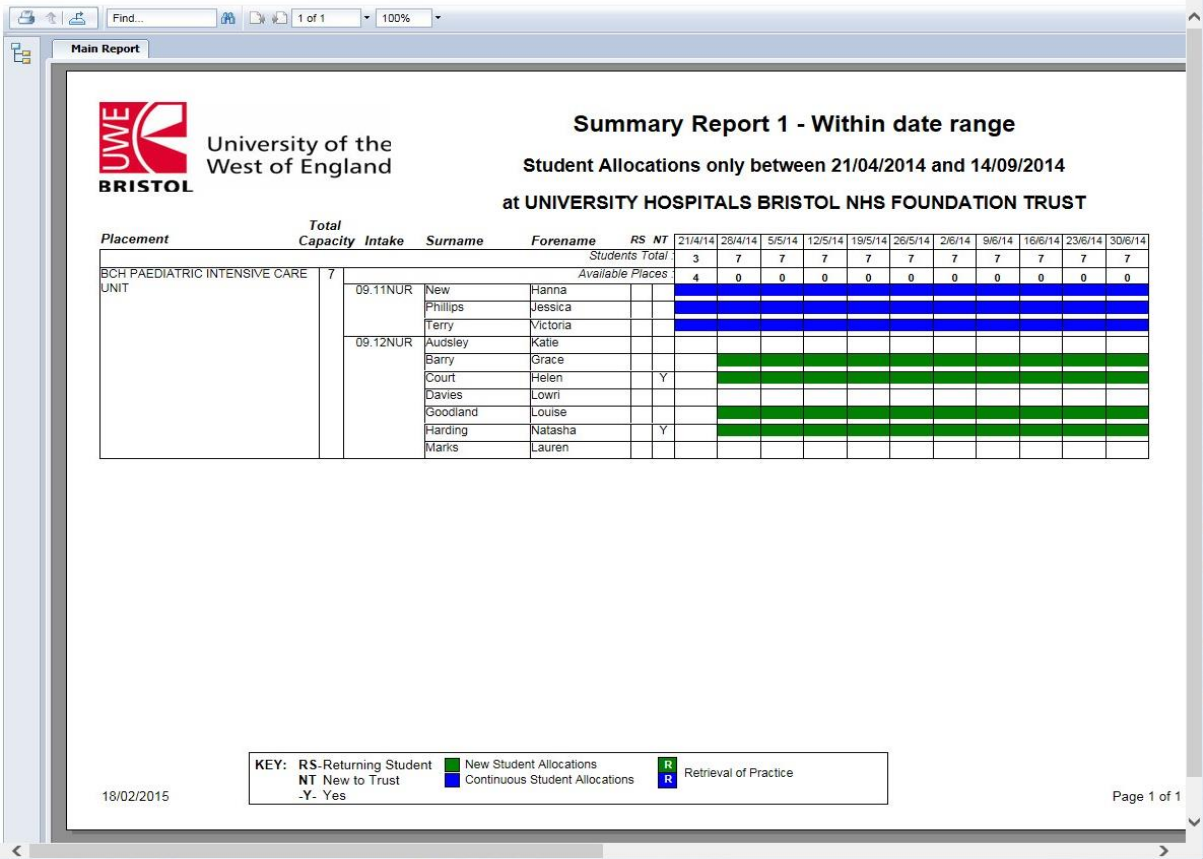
Find... 1 of 1 100%

Main Report

UWE BRISTOL University of the West of England

Summary Report 1 - Within date range

Student Allocations only between 21/04/2014 and 14/09/2014

at UNIVERSITY HOSPITALS BRISTOL NHS FOUNDATION TRUST

| Placement | Total Capacity | Intake | Surname | Forename | RS | NT | 21/4/14 | 28/4/14 | 5/5/14 | 12/5/14 | 19/5/14 | 26/5/14 | 2/6/14 | 9/6/14 | 16/6/14 | 23/6/14 | 30/6/14 |
|---|---|---|---|---|---|---|---|---|---|---|---|---|---|---|---|---|---|
| | | | | Students Total : | | | 3 | 7 | 7 | 7 | 7 | 7 | 7 | 7 | 7 | 7 | 7 |
| BCH PAEDIATRIC INTENSIVE CARE UNIT | 7 | | | Available Places : | | | 4 | 0 | 0 | 0 | 0 | 0 | 0 | 0 | 0 | 0 | 0 |
| | | 09.11NUR | New | Hanna | | | | | | | | | | | | | |
| | | | Phillips | Jessica | | | | | | | | | | | | | |
| | | | Terry | Victoria | | | | | | | | | | | | | |
| | | 09.12NUR | Audsley | Katie | | | | | | | | | | | | | |
| | | | Barry | Grace | | | | | | | | | | | | | |
| | | | Court | Helen | | Y | | | | | | | | | | | |
| | | | Davies | Lowri | | | | | | | | | | | | | |
| | | | Goodland | Louise | | | | | | | | | | | | | |
| | | | Harding | Natasha | | Y | | | | | | | | | | | |
| | | | Marks | Lauren | | | | | | | | | | | | | |

KEY: RS-Returning Student
NT New to Trust
-Y- Yes
New Student Allocations
Continuous Student Allocations
R R Retrieval of Practice

18/02/2015

Page 1 of 1